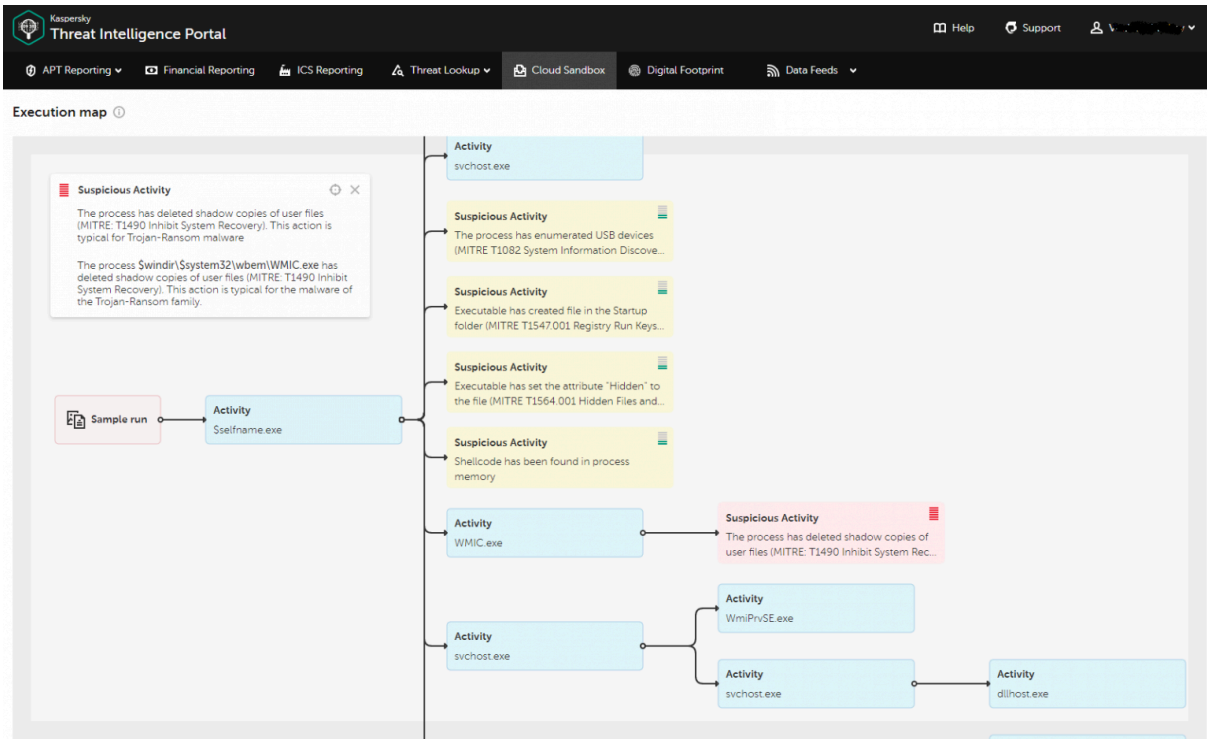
Kaspersky
Threat Intelligence Portal

Help Support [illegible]

APT Reporting Financial Reporting ICS Reporting Threat Lookup Cloud Sandbox Digital Footprint Data Feeds

Execution map

Suspicious Activity

The process has deleted shadow copies of user files (MITRE: T1490 Inhibit System Recovery). This action is typical for Trojan-Ransom malware

The process $windir\$system32\wbem\WMIC.exe has deleted shadow copies of user files (MITRE: T1490 Inhibit System Recovery). This action is typical for the malware of the Trojan-Ransom family.

Activity
svchost.exe

Suspicious Activity
The process has enumerated USB devices (MITRE T1082 System Information Discove...

Suspicious Activity
Executable has created file in the Startup folder (MITRE T1547.001 Registry Run Keys...

Suspicious Activity
Executable has set the attribute "Hidden" to the file (MITRE T1564.001 Hidden Files and...

Sample run

Activity
$selfname.exe

Suspicious Activity
Shellcode has been found in process memory

Activity
WMIC.exe

Suspicious Activity
The process has deleted shadow copies of user files (MITRE: T1490 Inhibit System Rec...

Activity
WmiPrvSE.exe

Activity
svchost.exe

Activity
svchost.exe

Activity
dllhost.exe